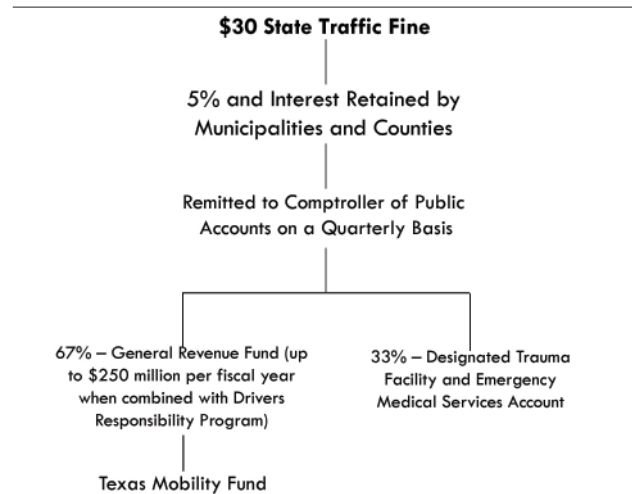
$30 State Traffic Fine

5% and Interest Retained by Municipalities and Counties

Remitted to Comptroller of Public Accounts on a Quarterly Basis

67% – General Revenue Fund (up to $250 million per fiscal year when combined with Drivers Responsibility Program)

33% – Designated Trauma Facility and Emergency Medical Services Account

Texas Mobility Fund